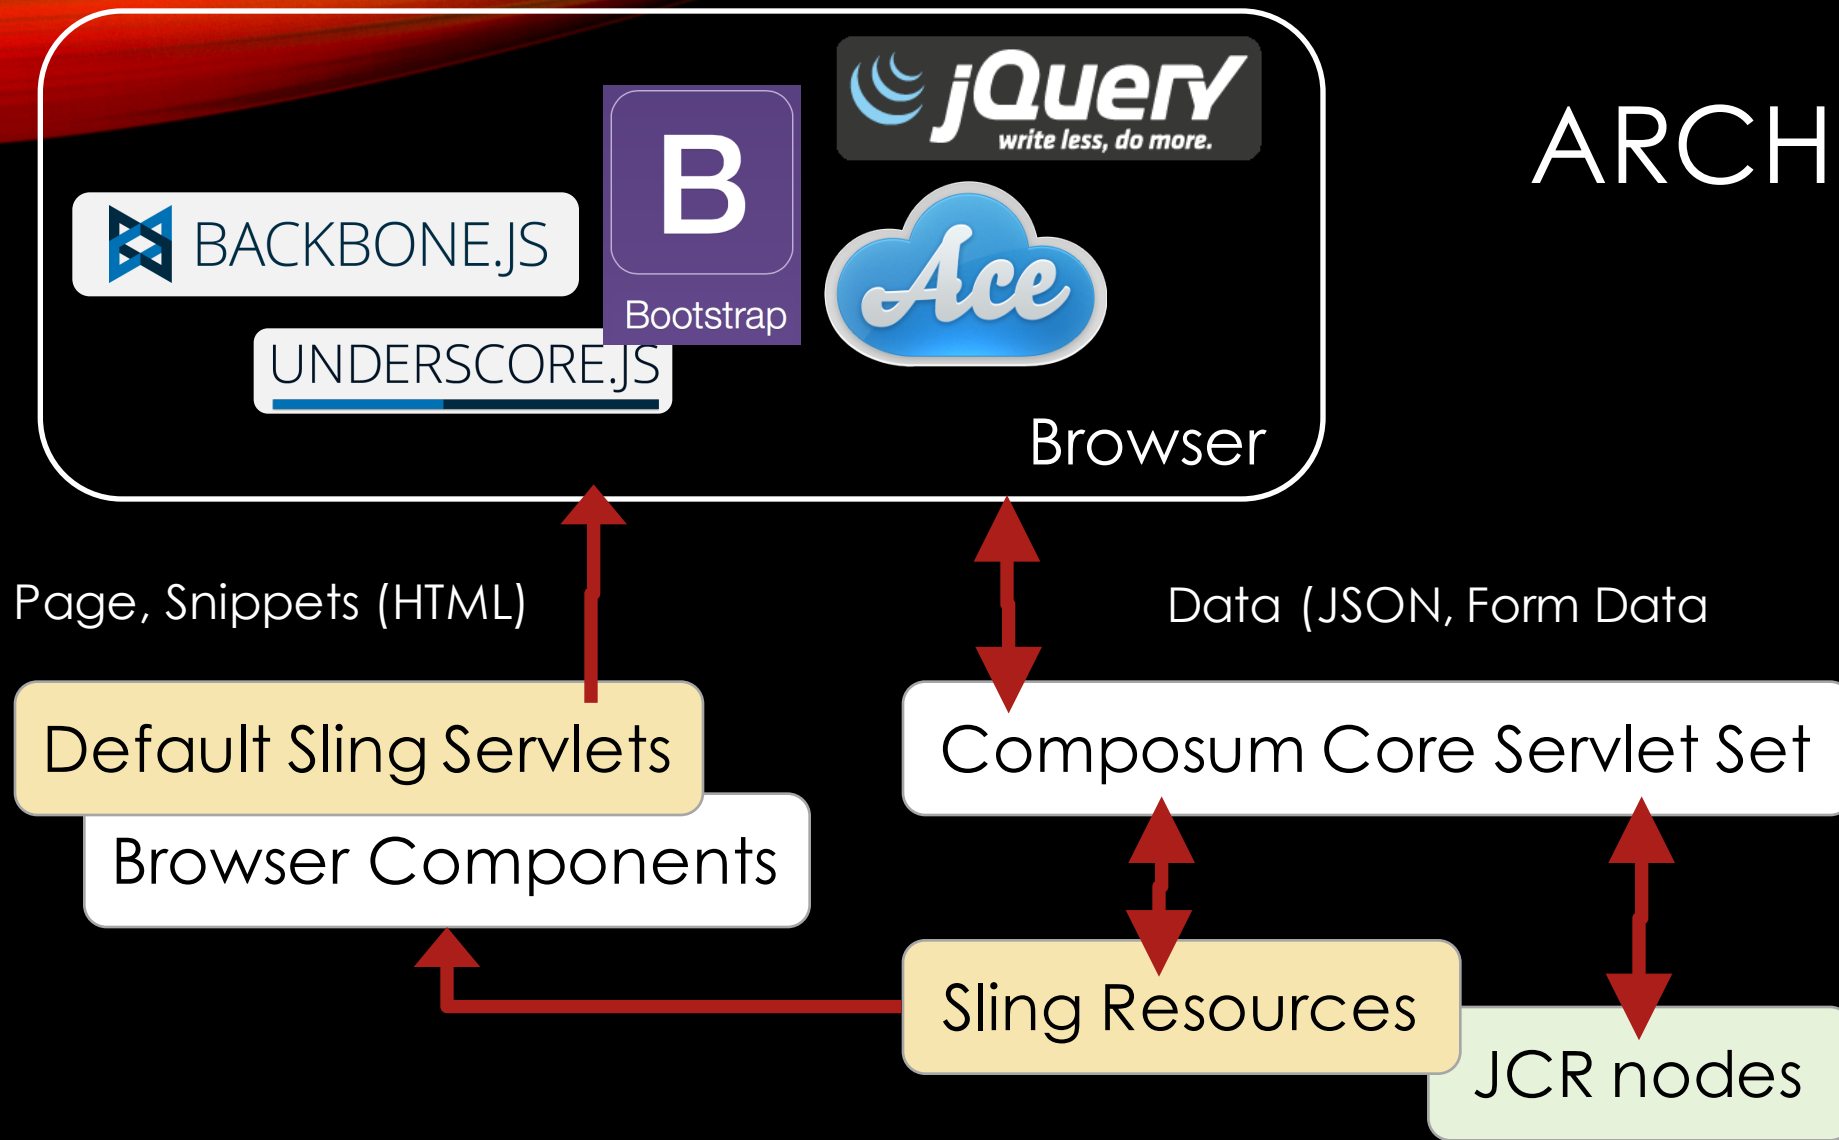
ARCH

jQuery write less, do more.

BACKBONE.JS

B Bootstrap

Ace

UNDERSCORE.JS

Browser

Page, Snippets (HTML)

Data (JSON, Form Data

Default Sling Servlets

Browser Components

Composum Core Servlet Set

Sling Resources

JCR nodes